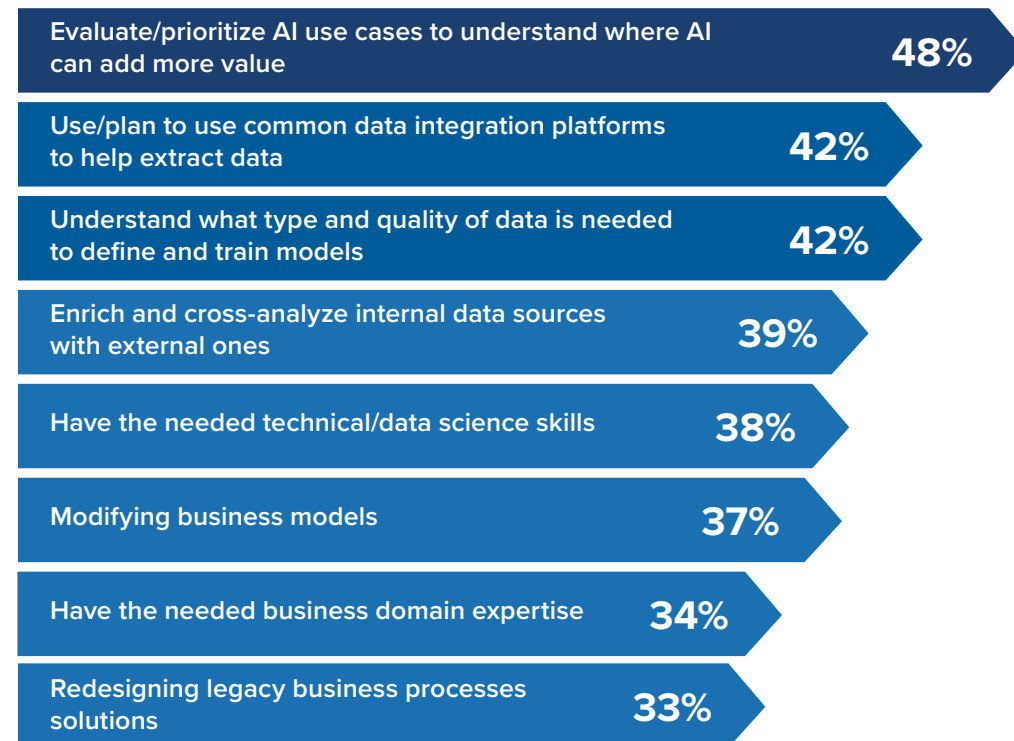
Evaluate/prioritize AI use cases to understand where AI can add more value
48%

Use/plan to use common data integration platforms to help extract data
42%

Understand what type and quality of data is needed to define and train models
42%

Enrich and cross-analyze internal data sources with external ones
39%

Have the needed technical/data science skills
38%

Modifying business models
37%

Have the needed business domain expertise
34%

Redesigning legacy business processes solutions
33%